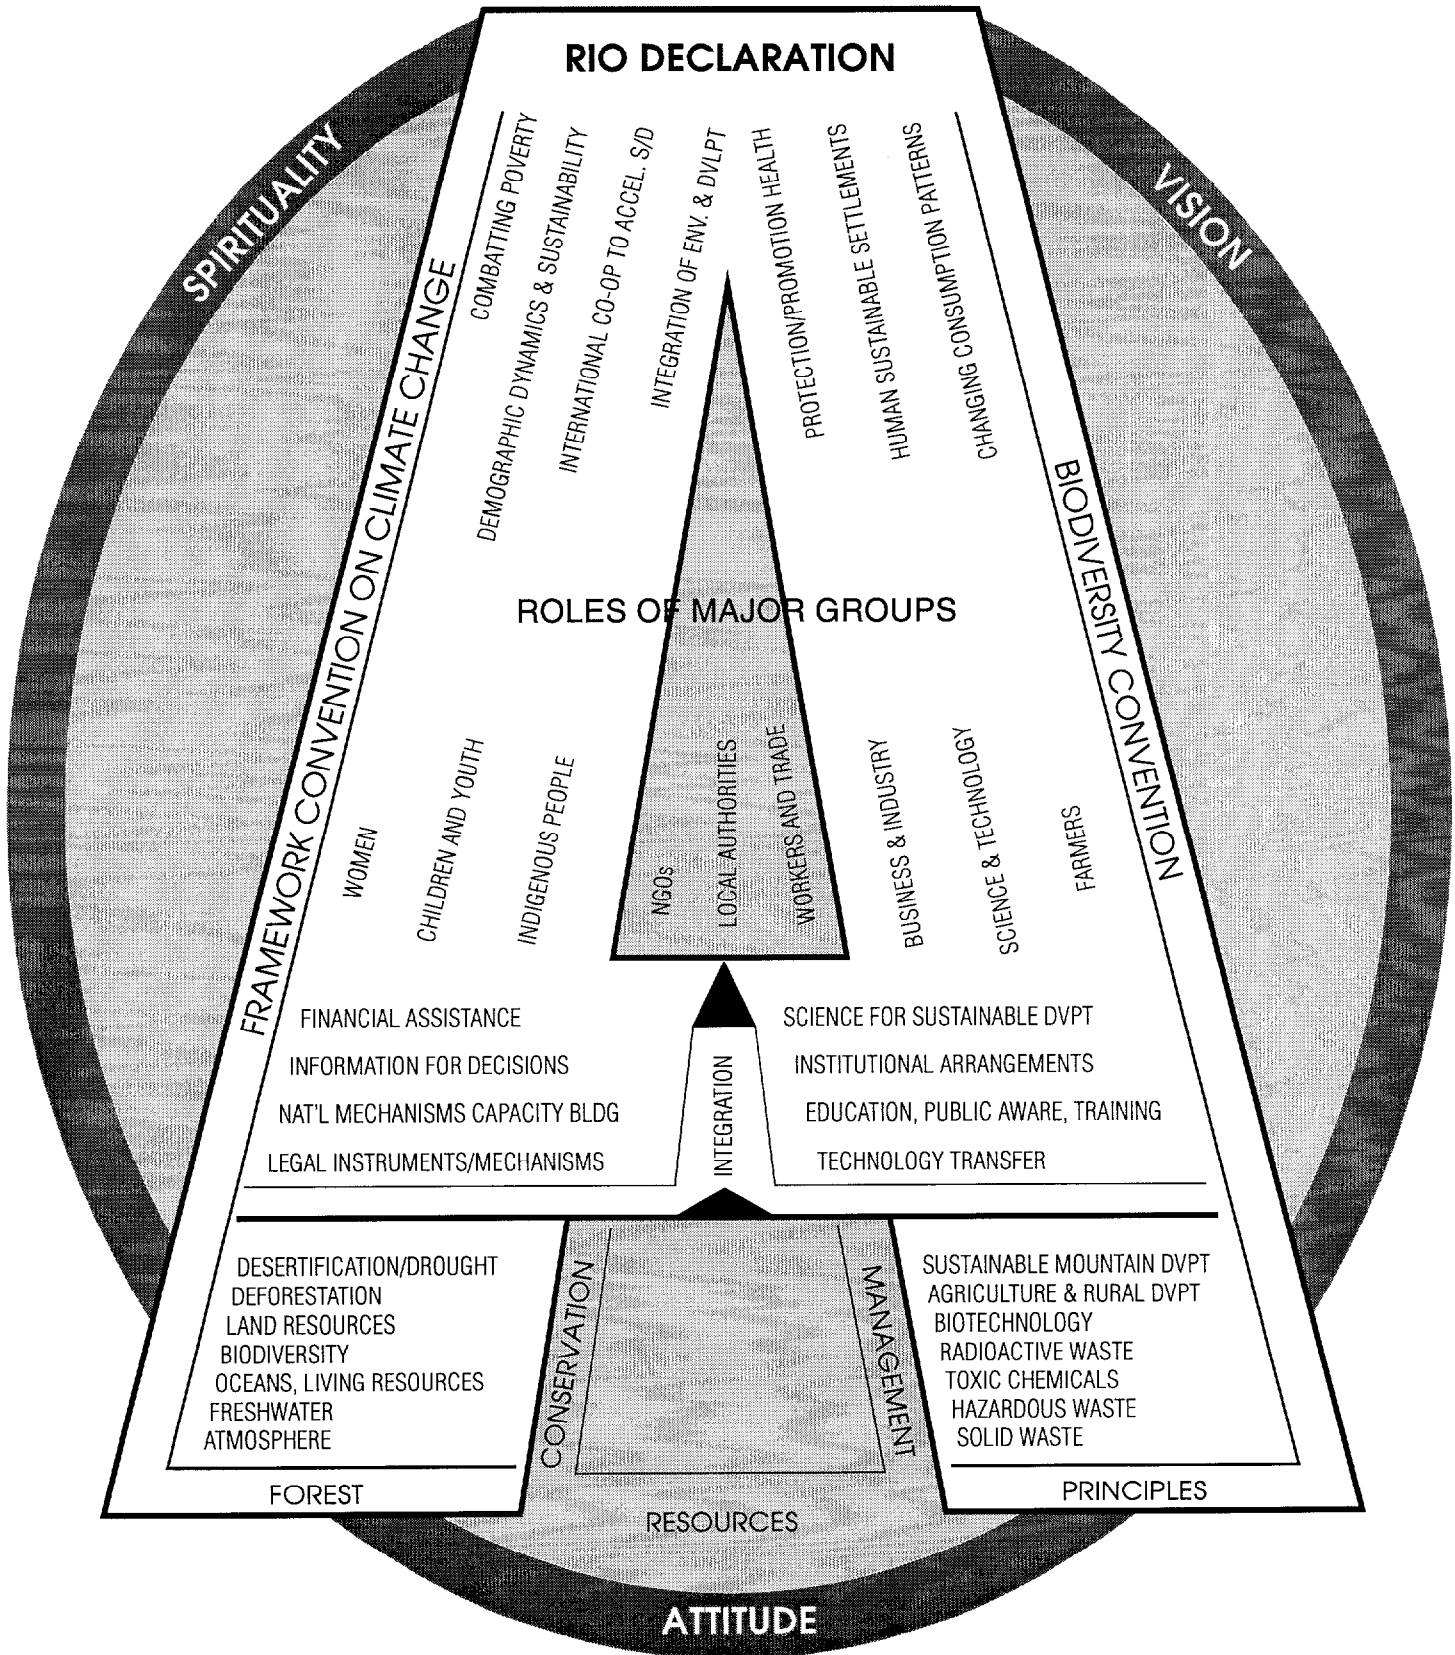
RIO DECLARATION

SPIRITUALITY

VISION

COMBATTING POVERTY

DEMOGRAPHIC DYNAMICS & SUSTAINABILITY

INTERNATIONAL CO-OP TO ACCEL. S/D

INTEGRATION OF ENV. & DVLPT

PROTECTION/PROMOTION HEALTH

HUMAN SUSTAINABLE SETTLEMENTS

CHANGING CONSUMPTION PATTERNS

FRAMEWORK CONVENTION ON CLIMATE CHANGE

BIODIVERSITY CONVENTION

ROLES OF MAJOR GROUPS

WOMEN

CHILDREN AND YOUTH

INDIGENOUS PEOPLE

NGOs

LOCAL AUTHORITIES

WORKERS AND TRADE

BUSINESS & INDUSTRY

SCIENCE & TECHNOLOGY

FARMERS

FINANCIAL ASSISTANCE

INFORMATION FOR DECISIONS

NAT'L MECHANISMS CAPACITY BLDG

LEGAL INSTRUMENTS/MECHANISMS

INTEGRATION

SCIENCE FOR SUSTAINABLE DVPT

INSTITUTIONAL ARRANGEMENTS

EDUCATION, PUBLIC AWARE, TRAINING

TECHNOLOGY TRANSFER

DESERTIFICATION/DROUGHT
DEFORESTATION
LAND RESOURCES
BIODIVERSITY
OCEANS, LIVING RESOURCES
FRESHWATER
ATMOSPHERE

FOREST

CONSERVATION

MANAGEMENT

RESOURCES

SUSTAINABLE MOUNTAIN DVPT
AGRICULTURE & RURAL DVPT
BIOTECHNOLOGY
RADIOACTIVE WASTE
TOXIC CHEMICALS
HAZARDOUS WASTE
SOLID WASTE

PRINCIPLES

ATTITUDE